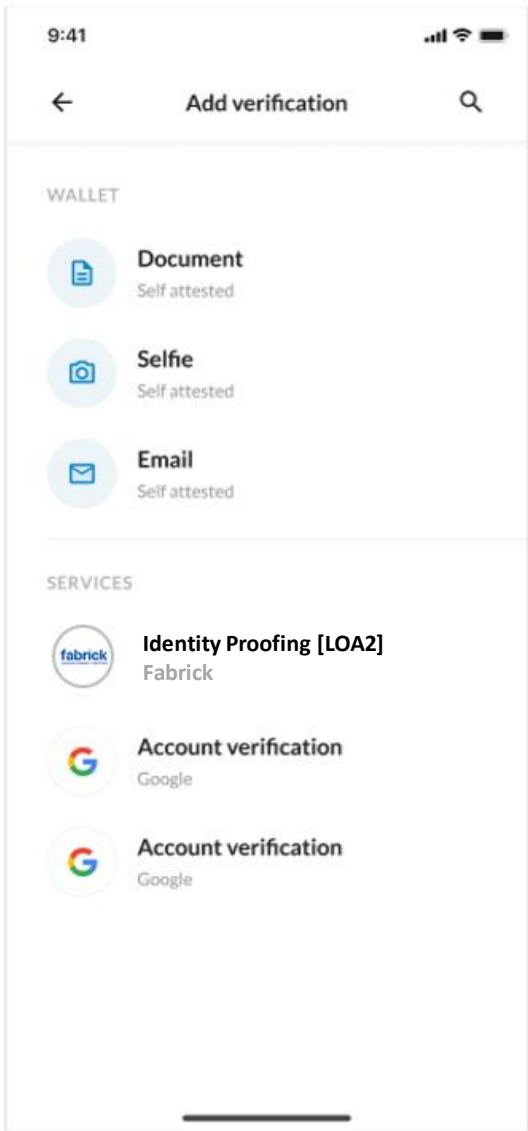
9:41

Add verification

WALLET

Document
Self attested

Selfie
Self attested

Email
Self attested

SERVICES

fabrick

Identity Proofing [LOA2]
Fabrick

G

Account verification
Google

G

Account verification
Google